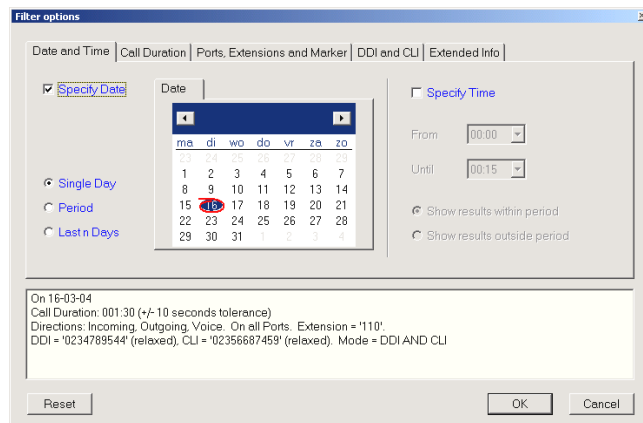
Filter options

Date and Time | Call Duration | Ports, Extensions and Marker | DDI and CLI | Extended Info

Specify Date

Date

| ma | di | wo | do | vr | za | zo |
|---|---|---|---|---|---|---|
| 23 | 24 | 25 | 26 | 27 | 28 | 29 |
| 1 | 2 | 3 | 4 | 5 | 6 | 7 |
| 8 | 9 | 10 | 11 | 12 | 13 | 14 |
| 15 | 16 | 17 | 18 | 19 | 20 | 21 |
| 22 | 23 | 24 | 25 | 26 | 27 | 28 |
| 29 | 30 | 31 | 1 | 2 | 3 | 4 |

Single Day
Period
Last n Days

Specify Time

From 00:00
Until 00:15

Show results within period
Show results outside period

On 16-03-04
Call Duration: 001:30 (+/- 10 seconds tolerance)
Directions: Incoming, Outgoing, Voice. On all Ports. Extension = '110'.
DDI = '0234789544' (relaxed), CLI = '02356687459' (relaxed). Mode = DDI AND CLI

Reset
OK
Cancel